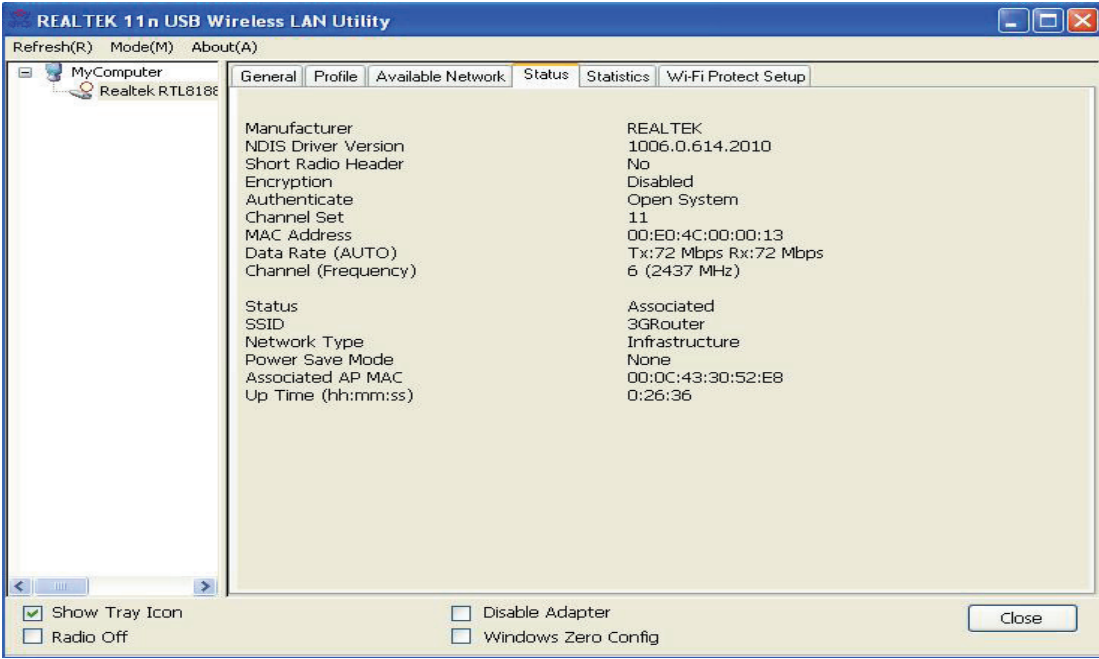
REALTEK 11n USB Wireless LAN Utility

Refresh(R) Mode(M) About(A)

MyComputer
Realtek RTL8188

General | Profile | Available Network | Status | Statistics | Wi-Fi Protect Setup

| | |
|---|---|
| Manufacturer | REALTEK |
| NDIS Driver Version | 1006.0.614.2010 |
| Short Radio Header | No |
| Encryption | Disabled |
| Authenticate | Open System |
| Channel Set | 11 |
| MAC Address | 00:E0:4C:00:00:13 |
| Data Rate (AUTO) | Tx:72 Mbps Rx:72 Mbps |
| Channel (Frequency) | 6 (2437 MHz) |
| Status | Associated |
| SSID | 3GRouter |
| Network Type | Infrastructure |
| Power Save Mode | None |
| Associated AP MAC | 00:0C:43:30:52:E8 |
| Up Time (hh:mm:ss) | 0:26:36 |

Show Tray Icon
Radio Off
Disable Adapter
Windows Zero Config
Close